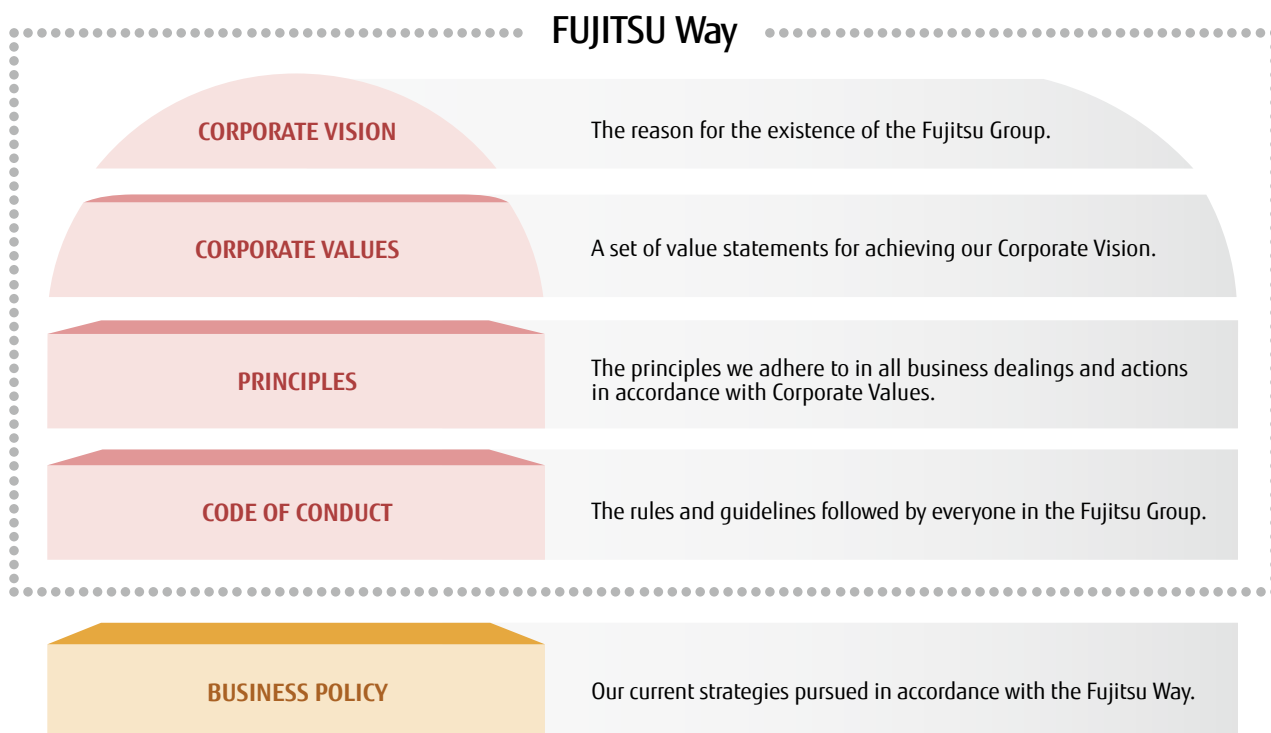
FUJITSU Way

CORPORATE VISION

The reason for the existence of the Fujitsu Group.

CORPORATE VALUES

A set of value statements for achieving our Corporate Vision.

PRINCIPLES

The principles we adhere to in all business dealings and actions in accordance with Corporate Values.

CODE OF CONDUCT

The rules and guidelines followed by everyone in the Fujitsu Group.

BUSINESS POLICY

Our current strategies pursued in accordance with the Fujitsu Way.